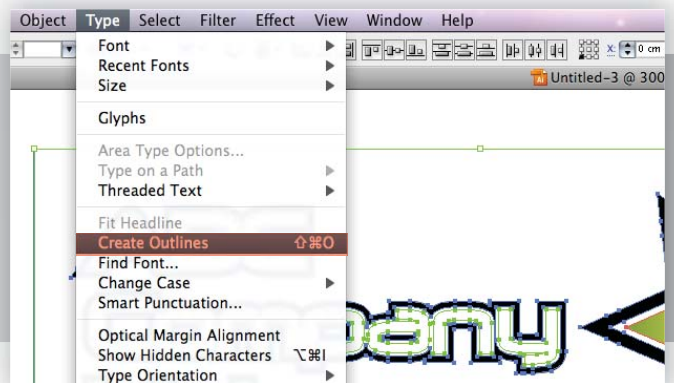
Object Type Select Filter Effect View Window Help

Font
Recent Fonts
Size

Glyphs

Area Type Options...
Type on a Path
Threaded Text

Fit Headline
Create Outlines ⇧⌘O
Find Font...
Change Case
Smart Punctuation...

Optical Margin Alignment
Show Hidden Characters ⌥⌘I
Type Orientation

x: 0 cm

Untitled-3 @ 300

pany